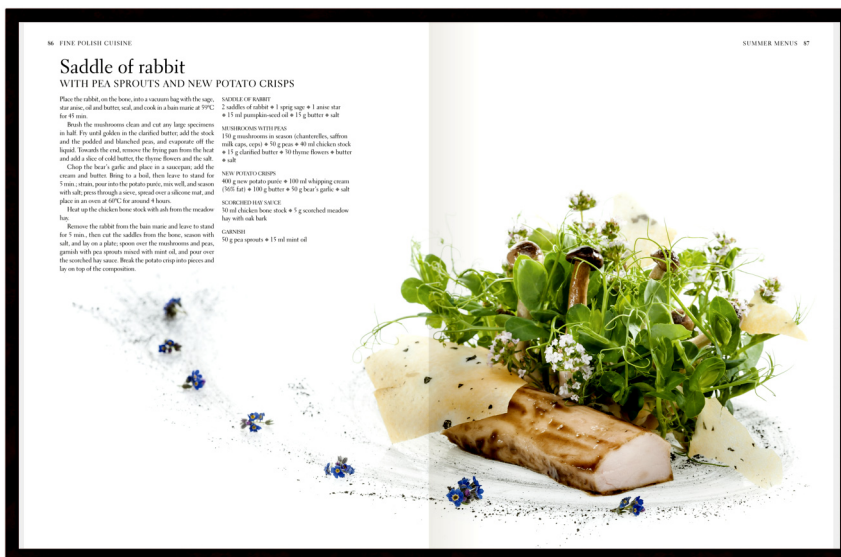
86 FINE POLISH CUISINE

SUMMER MENUS 87

Saddle of rabbit
WITH PEA SPROUTS AND NEW POTATO CRISPS

Place the rabbit, on the bone, into a vacuum bag with the sage, star anise, oil and butter, seal, and cook in a bain marie at 59°C for 45 min.

Brush the mushrooms clean and cut any large specimens in half. Fry until golden in the clarified butter; add the stock and the podded and blanched peas, and evaporate off the liquid. Towards the end, remove the frying pan from the heat and add a slice of cold butter, the thyme flowers and the salt.

Chop the bear's garlic and place in a saucepan; add the cream and butter. Bring to a boil, then leave to stand for 5 min.; strain, pour into the potato purée, mix well, and season with salt; press through a sieve, spread over a silicone mat, and place in an oven at 60°C for around 4 hours.

Heat up the chicken bone stock with ash from the meadow hay.

Remove the rabbit from the bain marie and leave to stand for 5 min., then cut the saddles from the bone, season with salt, and lay on a plate; spoon over the mushrooms and peas, garnish with pea sprouts mixed with mint oil, and pour over the scorched hay sauce. Break the potato crisp into pieces and lay on top of the composition.

SADDLE OF RABBIT
2 saddles of rabbit • 1 sprig sage • 1 anise star • 15 ml pumpkin-seed oil • 15 g butter • salt

MUSHROOMS WITH PEAS
150 g mushrooms in season (chanterelles, saffron milk caps, ceps) • 50 g peas • 40 ml chicken stock • 15 g clarified butter • 30 thyme flowers • butter • salt

NEW POTATO CRISPS
800 g new potato purée • 100 ml whipping cream (36% fat) • 100 g butter • 50 g bear's garlic • salt

SCORCHED HAY SAUCE
50 ml chicken bone stock • 5 g scorched meadow hay with oak bark

GARNISH
50 g pea sprouts • 15 ml mint oil